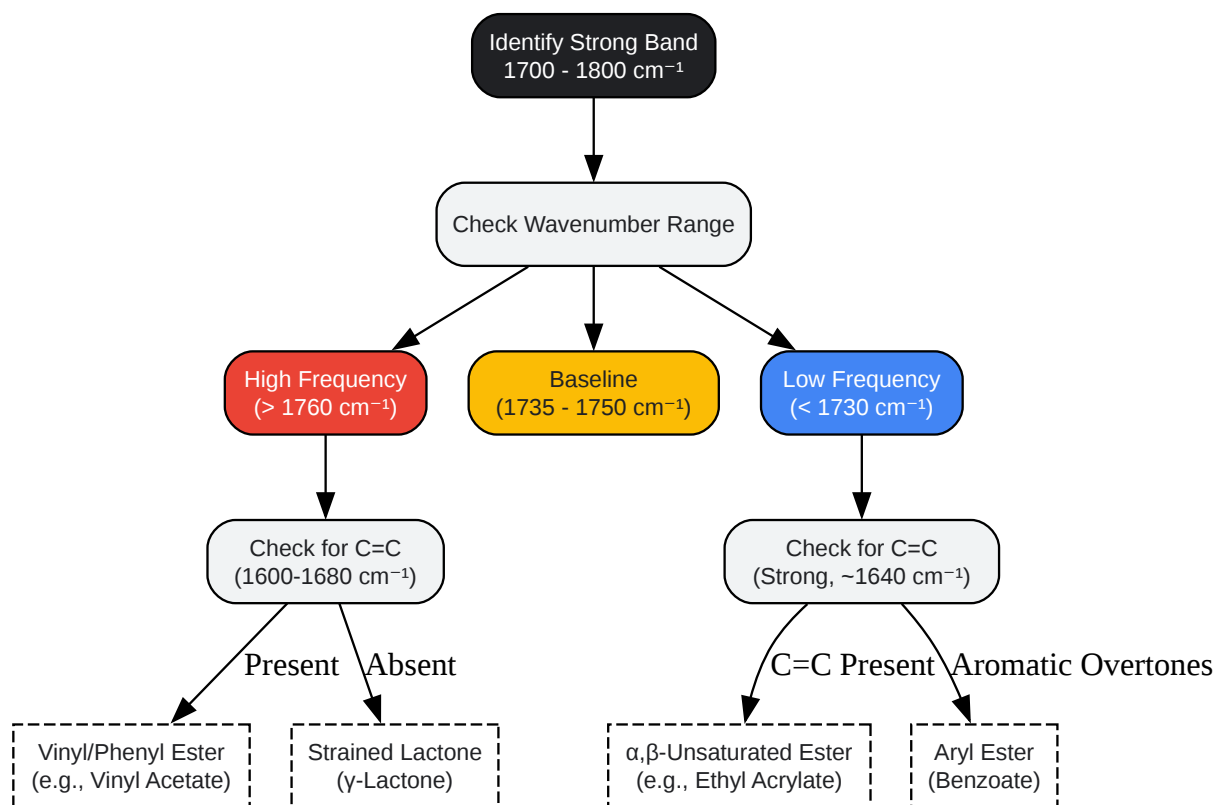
Identify Strong Band
1700 - 1800 cm⁻¹

Check Wavenumber Range

High Frequency
(> 1760 cm⁻¹)

Baseline
(1735 - 1750 cm⁻¹)

Low Frequency
(< 1730 cm⁻¹)

Check for C=C
(1600-1680 cm⁻¹)

Check for C=C
(Strong, ~1640 cm⁻¹)

Present

Absent

C=C Present

Aromatic Overtones

Vinyl/Phenyl Ester
(e.g., Vinyl Acetate)

Strained Lactone
(γ-Lactone)

α,β-Unsaturated Ester
(e.g., Ethyl Acrylate)

Aryl Ester
(Benzoate)